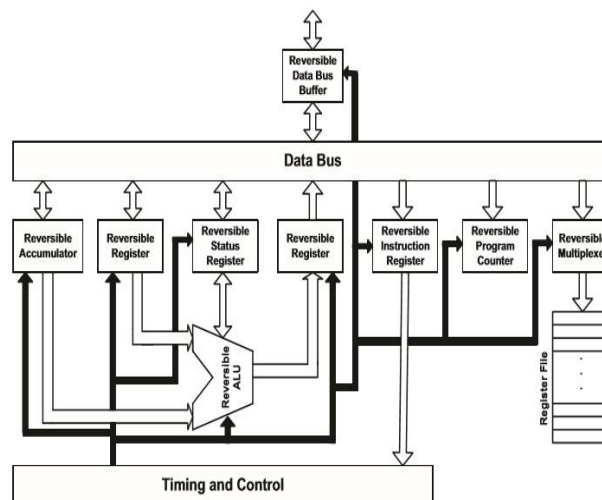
Reversible Data Bus Buffer

Data Bus

Reversible Accumulator

Reversible Register

Reversible Status Register

Reversible Register

Reversible Instruction Register

Reversible Program Counter

Reversible Multiplexe

Reversible ALU

Register File

Timing and Control